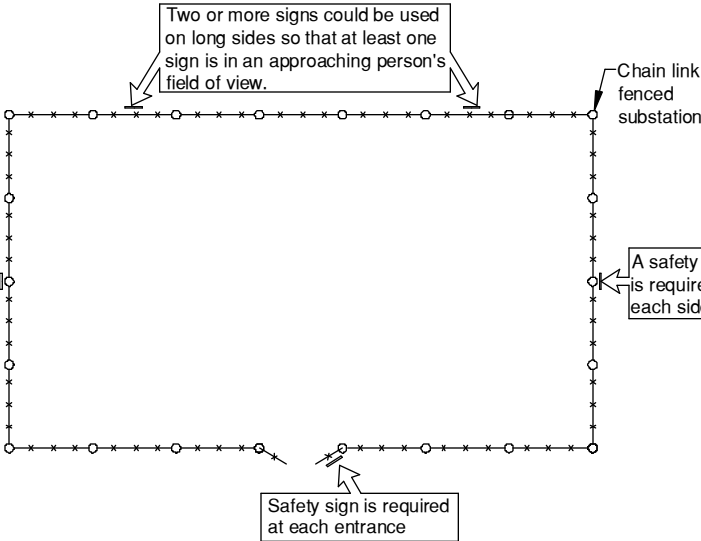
Two or more signs could be used on long sides so that at least one sign is in an approaching person's field of view.

Chain link fenced substation

A safety is require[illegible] each sid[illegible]

Safety sign is required at each entrance